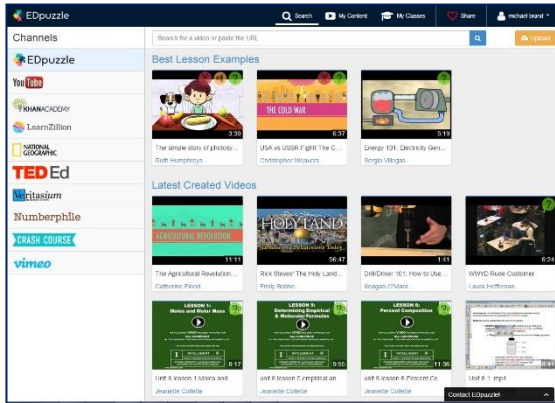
EDpuzzle

Search | My Content | My Classes | Share | michael brand

Channels

Search for a video or paste the URL

Upload

EDpuzzle
YouTube
KHANACADEMY
LearnZillion
NATIONAL GEOGRAPHIC
TED Ed
Veritasium
Numberphile
CRASH COURSE
vimeo

Best Lesson Examples

3:39
The simple story of photosy...
Ruth Humphreys

THE COLD WAR
6:37
USA vs USSR Fight! The C...
Christopher Wolwerk

5:19
Energy 101: Electricity Gen...
Sergio Villegas

Latest Created Videos

AGRICULTURAL REVOLUTION
11:11
The Agricultural Revolution ...
Catherine Flood

HOLY LAND
56:47
Rick Steves' The Holy Land...
Emily Robbo

1:41
DrillDriver 101: How to Use...
Keagan O'Mara

6:24
WWYD Rude Customer
Laura Heffernan

LESSON 1: Moles and Molar Mass
8:17
Unit 6 lesson 1 Moles and...
Jeanette Collette

LESSON 5: Determining Empirical & Molecular Formulas
9:55
Unit 6 lesson 5 empirical an...
Jeanette Collette

LESSON 6: Percent Composition
11:36
Unit 6 lesson 6 Percent Co...
Jeanette Collette

Unit 8 1. mp4

Contact EDpuzzle!